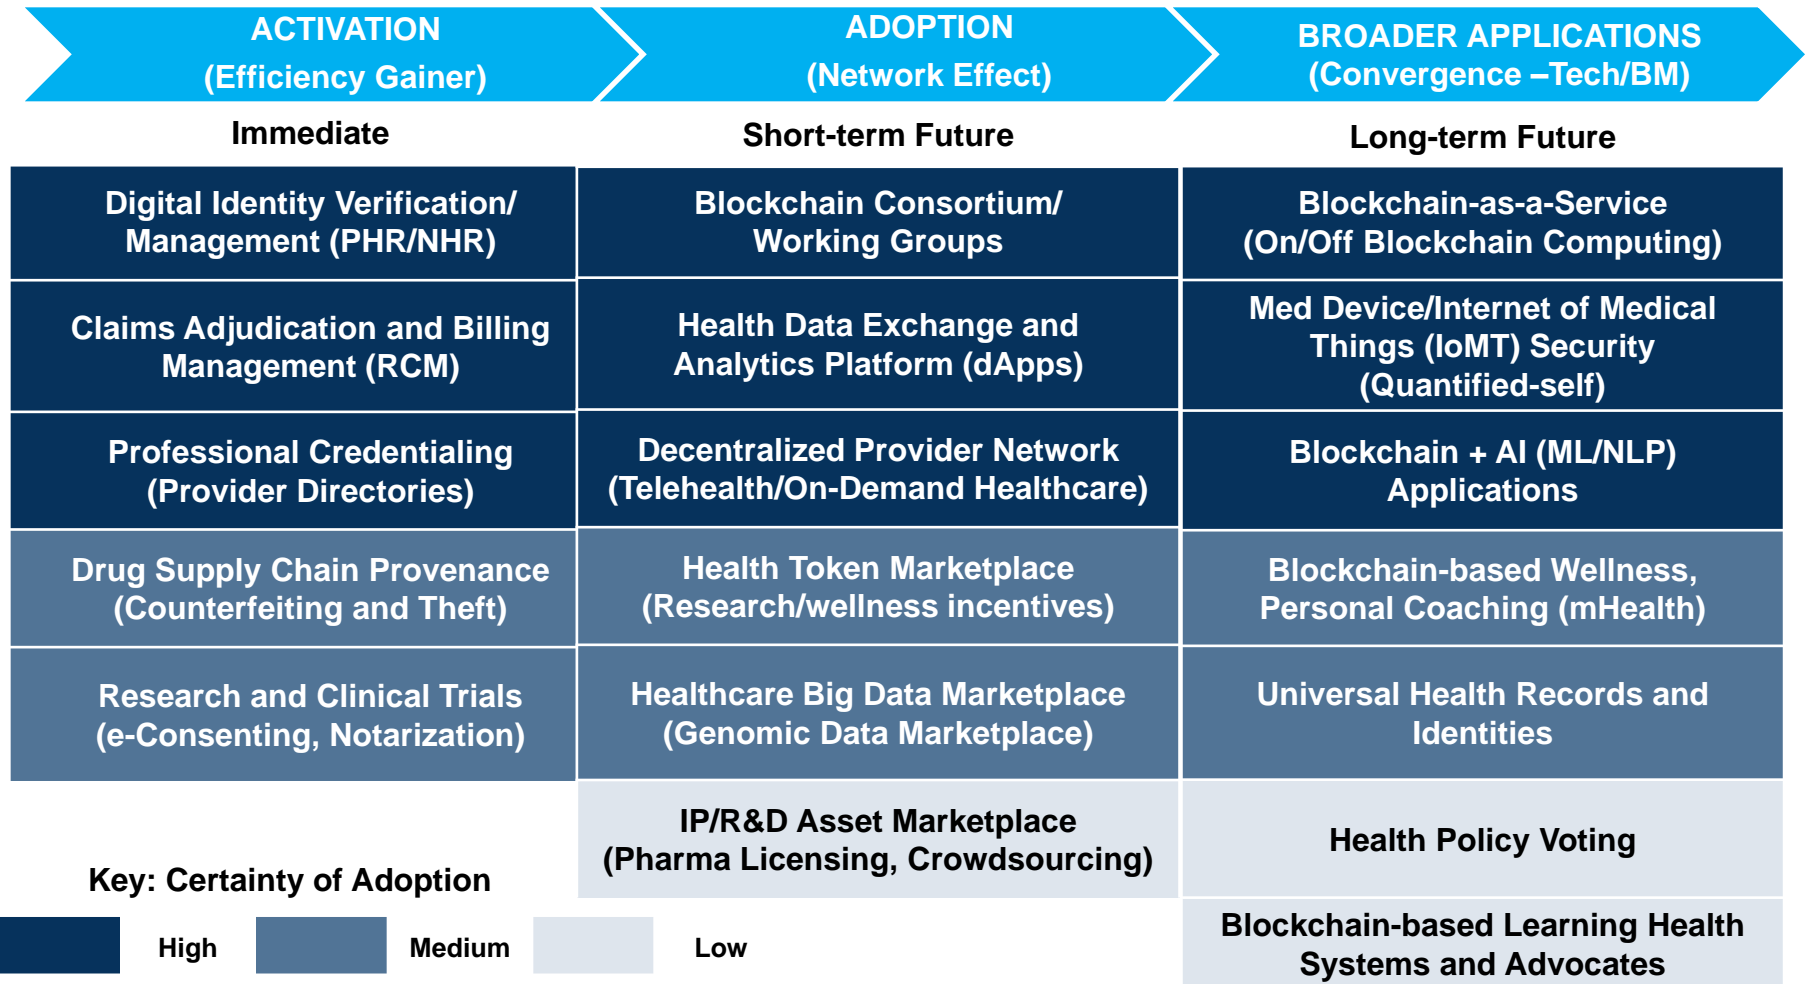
ACTIVATION
(Efficiency Gainer)

ADOPTION
(Network Effect)

BROADER APPLICATIONS
(Convergence –Tech/BM)

| Immediate | Short-term Future | Long-term Future |
|---|---|---|
| Digital Identity Verification/ Management (PHR/NHR) | Blockchain Consortium/ Working Groups | Blockchain-as-a-Service (On/Off Blockchain Computing) |
| Claims Adjudication and Billing Management (RCM) | Health Data Exchange and Analytics Platform (dApps) | Med Device/Internet of Medical Things (IoMT) Security (Quantified-self) |
| Professional Credentialing (Provider Directories) | Decentralized Provider Network (Telehealth/On-Demand Healthcare) | Blockchain + AI (ML/NLP) Applications |
| Drug Supply Chain Provenance (Counterfeiting and Theft) | Health Token Marketplace (Research/wellness incentives) | Blockchain-based Wellness, Personal Coaching (mHealth) |
| Research and Clinical Trials (e-Consenting, Notarization) | Healthcare Big Data Marketplace (Genomic Data Marketplace) | Universal Health Records and Identities |
| | IP/R&D Asset Marketplace (Pharma Licensing, Crowdsourcing) | Health Policy Voting |
| | | Blockchain-based Learning Health Systems and Advocates |

Key: Certainty of Adoption

High Medium Low